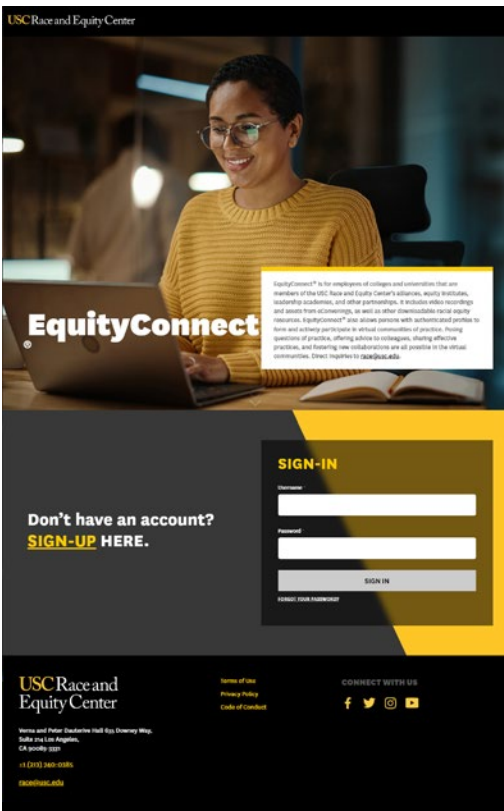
USC Race and Equity Center

EquityConnect®

EquityConnect® is for employees of colleges and universities that are members of the USC Race and Equity Center's alliances, equity institutes, leadership academies, and other partnerships. It includes video recordings and assets from eConvenings, as well as other downloadable racial equity resources. EquityConnect® also allows persons with authenticated profiles to form and actively participate in virtual communities of practice. Posing questions of practice, offering advice to colleagues, sharing effective practices, and fostering new collaborations are all possible in the virtual communities. Direct inquiries to race@usc.edu.

Don't have an account? SIGN-UP HERE.

SIGN-IN

Username

Password

SIGN IN

FORGOT YOUR PASSWORD?

USC Race and Equity Center

Verna and Peter Dauterive Hall 635 Downey Way, Suite 314 Los Angeles, CA 90089-3331

+1 (213) 740-0385

race@usc.edu

Terms of Use

Privacy Policy

Code of Conduct

CONNECT WITH US